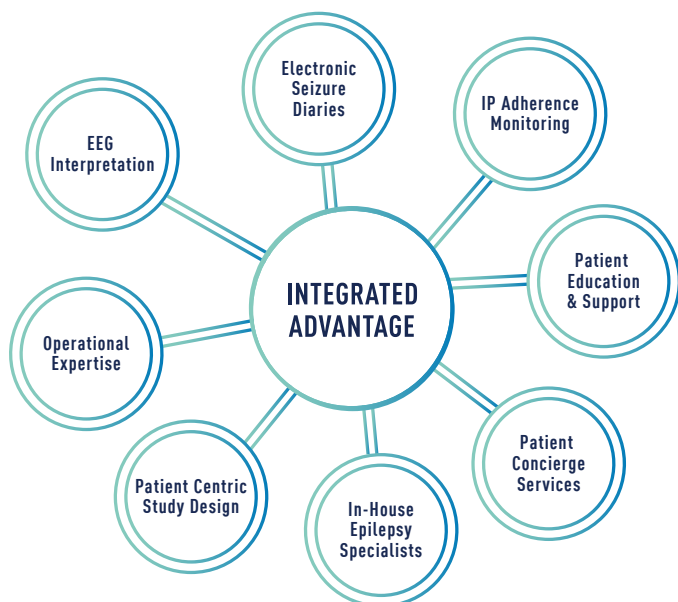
INTEGRATED ADVANTAGE

Electronic Seizure Diaries

IP Adherence Monitoring

Patient Education & Support

Patient Concierge Services

In-House Epilepsy Specialists

Patient Centric Study Design

Operational Expertise

EEG Interpretation